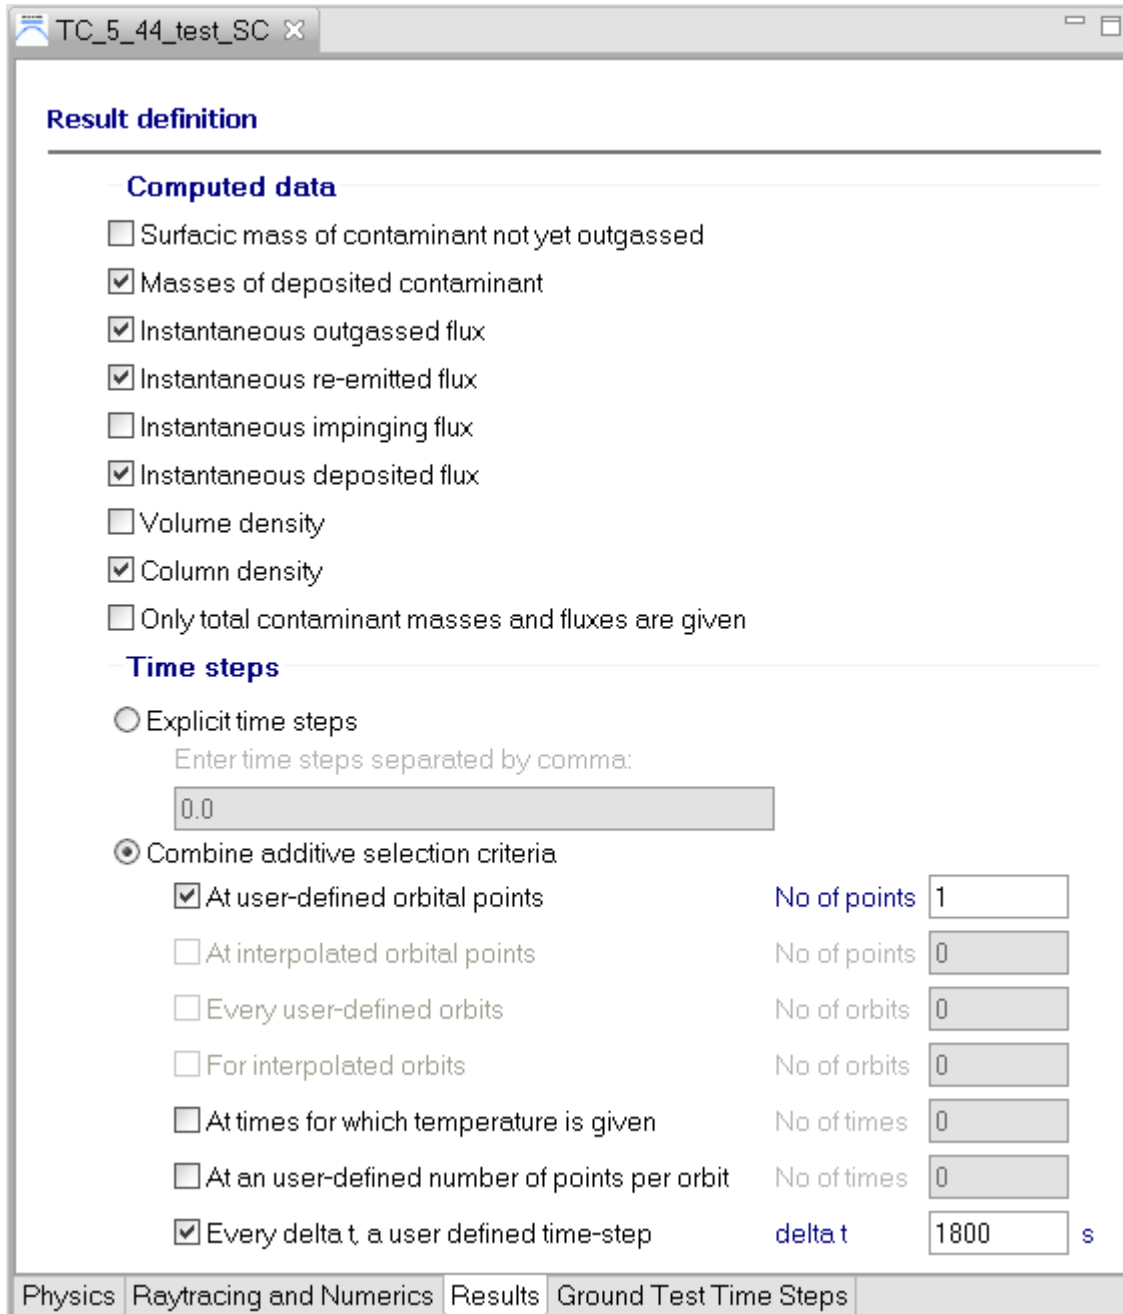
TC_5_44_test_SC

Result definition

Computed data

Surfacic mass of contaminant not yet outgassed

Masses of deposited contaminant

Instantaneous outgassed flux

Instantaneous re-emitted flux

Instantaneous impinging flux

Instantaneous deposited flux

Volume density

Column density

Only total contaminant masses and fluxes are given

Time steps

Explicit time steps

Enter time steps separated by comma:

0.0

Combine additive selection criteria

At user-defined orbital points No of points 1

At interpolated orbital points No of points 0

Every user-defined orbits No of orbits 0

For interpolated orbits No of orbits 0

At times for which temperature is given No of times 0

At an user-defined number of points per orbit No of times 0

Every delta t, a user defined time-step delta t 1800 s

Physics | Raytracing and Numerics | Results | Ground Test Time Steps